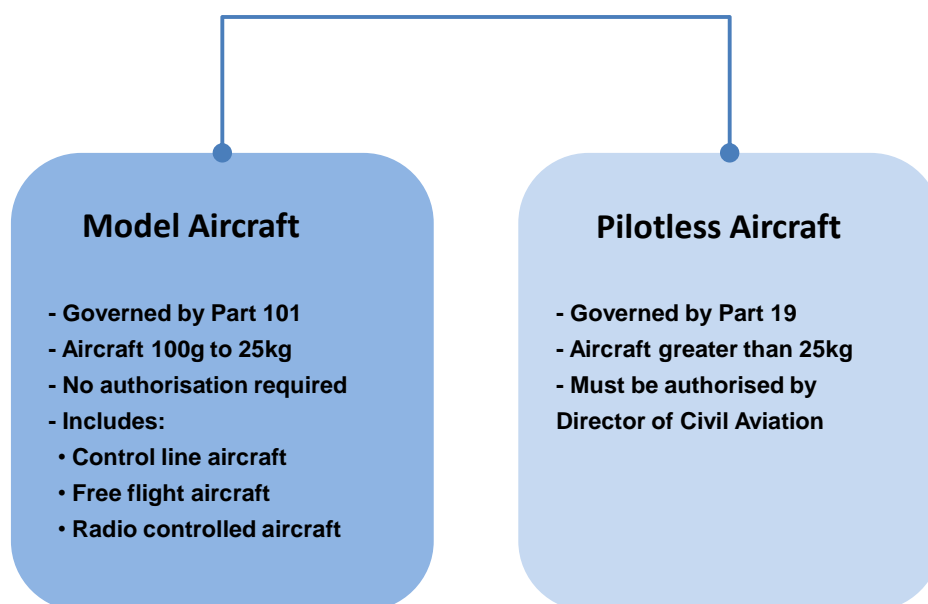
Model Aircraft

- Governed by Part 101
- Aircraft 100g to 25kg
- No authorisation required
- Includes:
• Control line aircraft
• Free flight aircraft
• Radio controlled aircraft

Pilotless Aircraft

- Governed by Part 19
- Aircraft greater than 25kg
- Must be authorised by Director of Civil Aviation